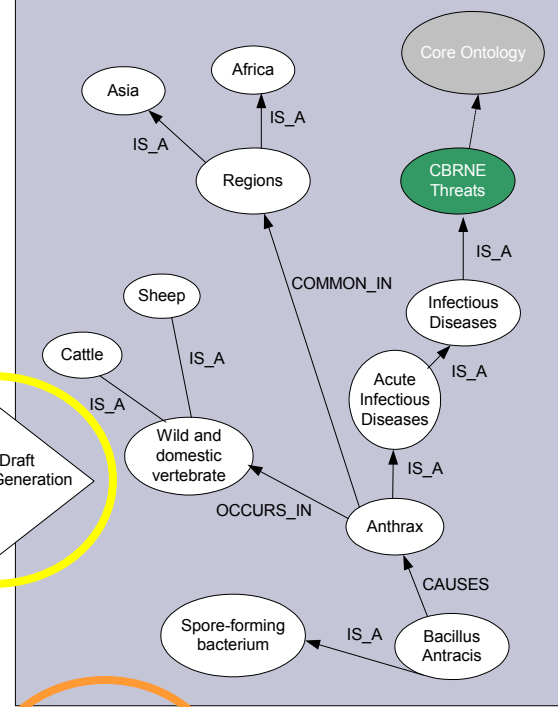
Core Ontology

Africa

Asia

IS_A

IS_A

Regions

CBRNE Threats

IS_A

COMMON_IN

Sheep

Infectious Diseases

Cattle

IS_A

IS_A

Acute Infectious Diseases

IS_A

Draft Generation

Wild and domestic vertebrate

IS_A

OCCURS_IN

Anthrax

CAUSES

Spore-forming bacterium

IS_A

Bacillus Antracis